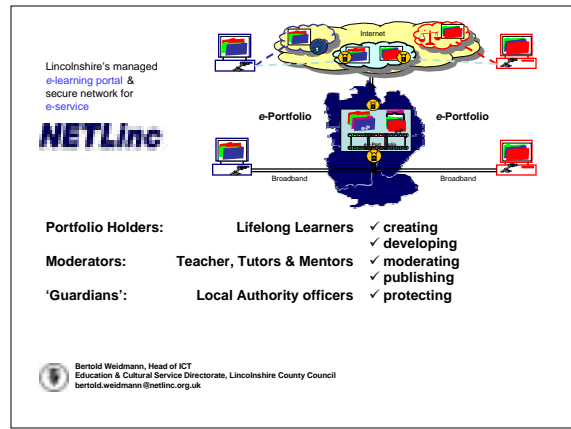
Lincolnshire's managed e-learning portal & secure network for e-service

NETLinc

Internet

e-Portfolio

e-Portfolio

Broadband

Broadband

Portfolio Holders: Lifelong Learners

Moderators: Teacher, Tutors & Mentors

'Guardians': Local Authority officers

✓ creating
✓ developing
✓ moderating
✓ publishing
✓ protecting

Bertold Weidmann, Head of ICT
Education & Cultural Service Directorate, Lincolnshire County Council
bertold.weidmann@netlinc.org.uk